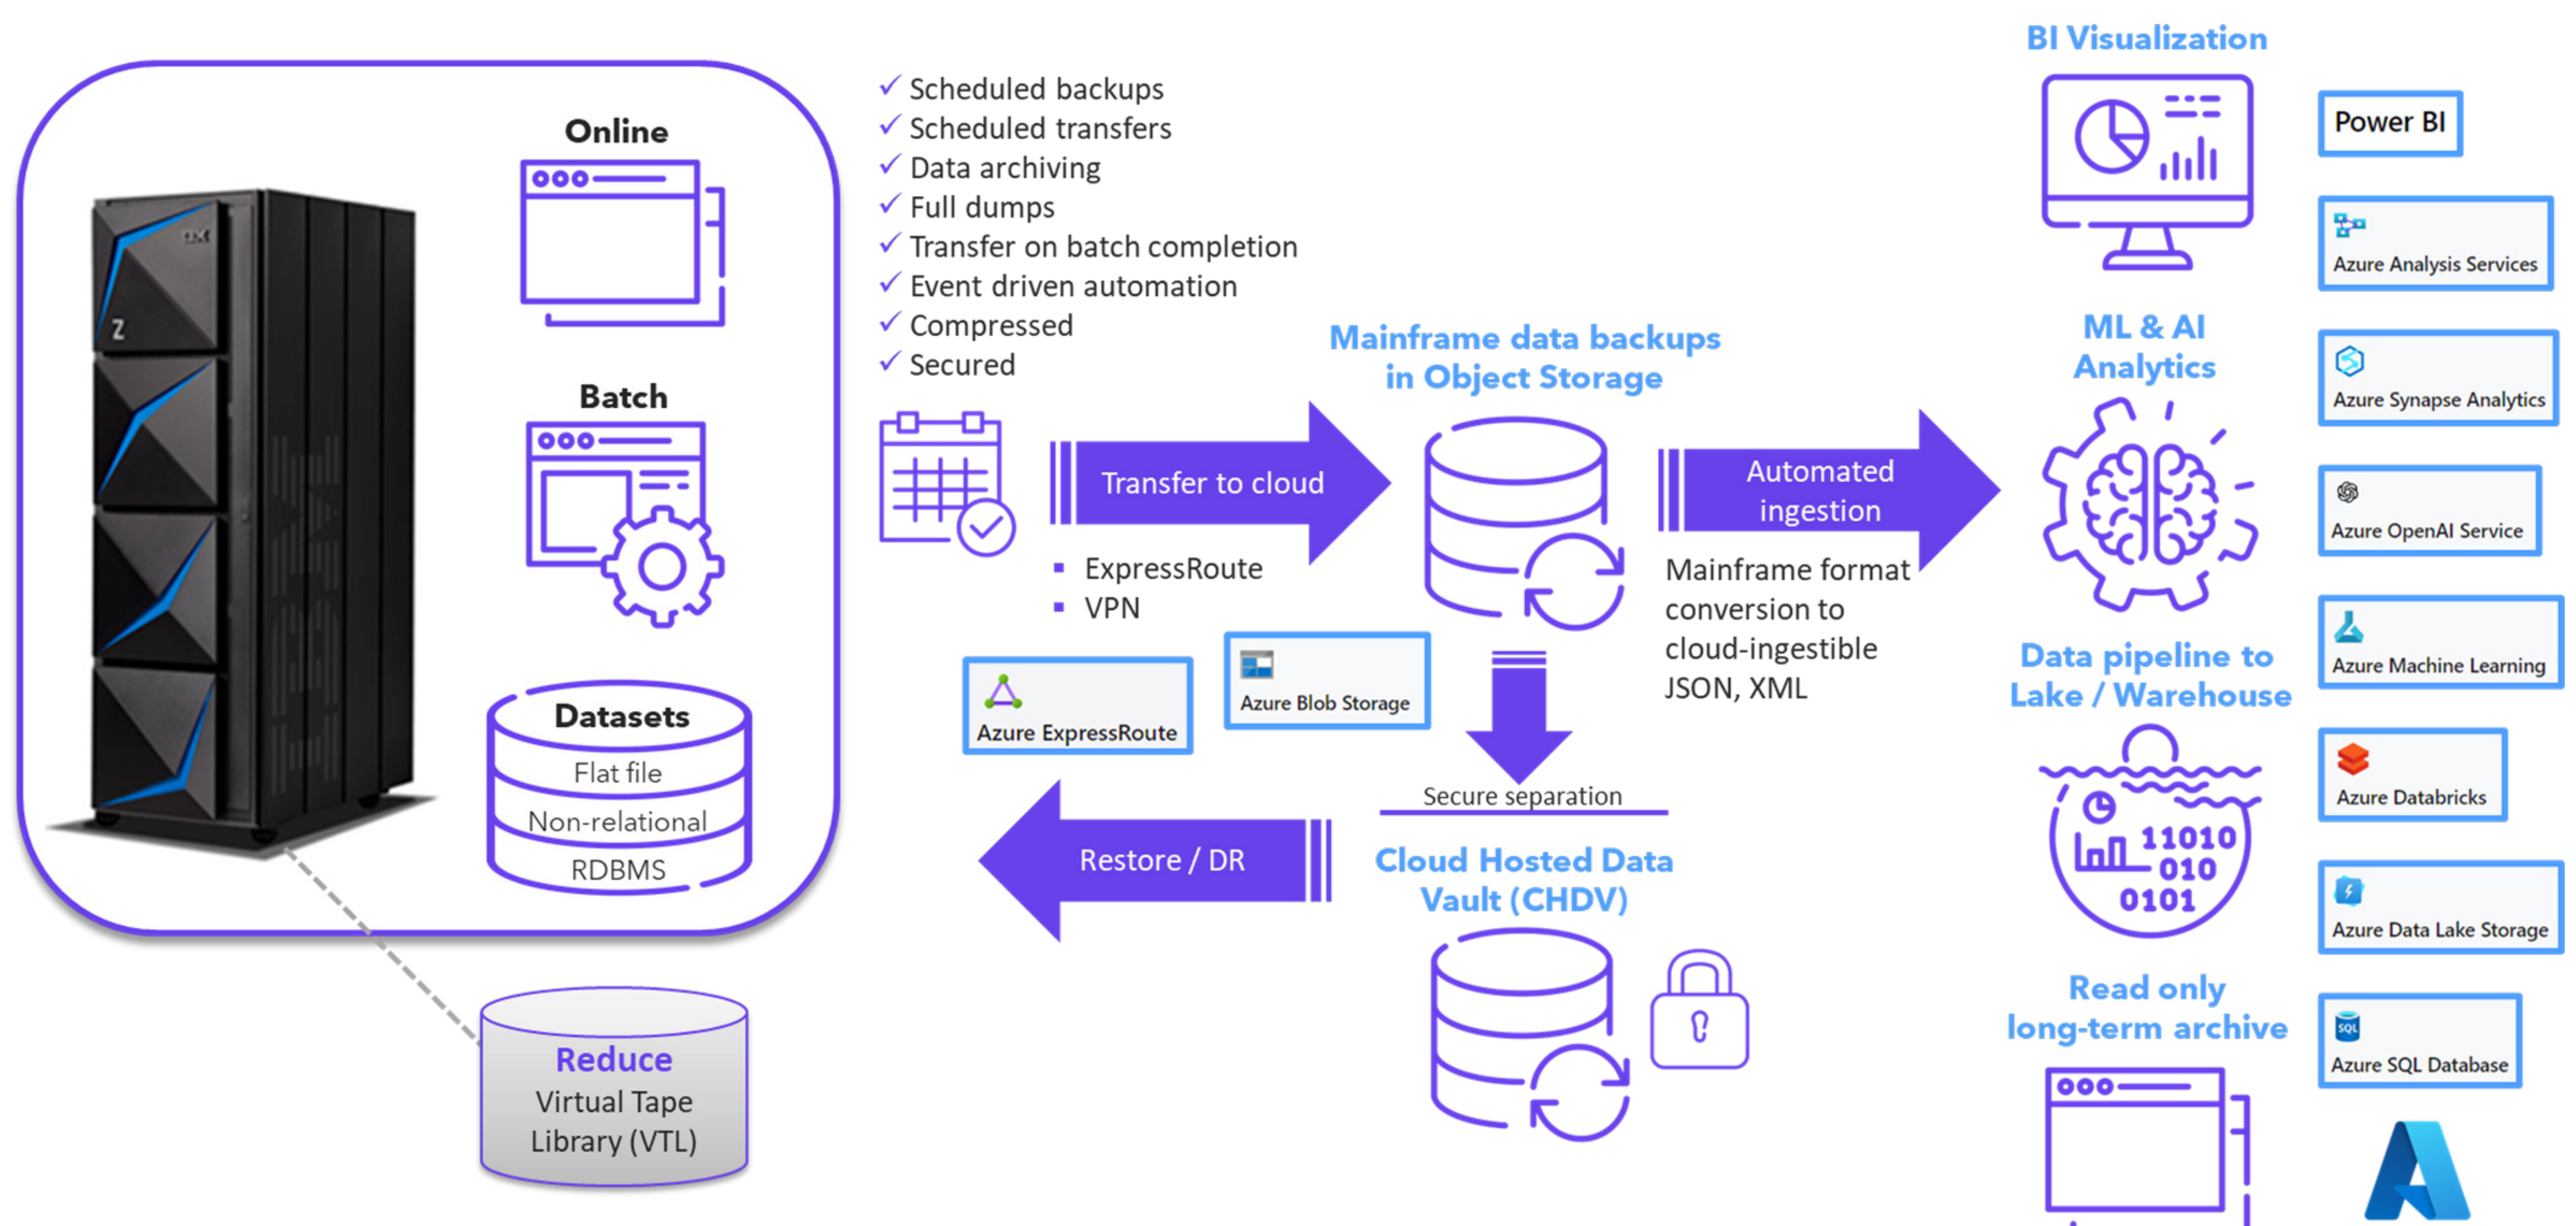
Online

Batch

Datasets
Flat file
Non-relational
RDBMS

Reduce
Virtual Tape
Library (VTL)

✓ Scheduled backups
✓ Scheduled transfers
✓ Data archiving
✓ Full dumps
✓ Transfer on batch completion
✓ Event driven automation
✓ Compressed
✓ Secured

Transfer to cloud

▪ ExpressRoute
▪ VPN

Azure ExpressRoute

Azure Blob Storage

Mainframe data backups in Object Storage

Automated ingestion

Mainframe format conversion to cloud-ingestible JSON, XML

Secure separation

Restore / DR

Cloud Hosted Data Vault (CHDV)

BI Visualization

ML & AI Analytics

Data pipeline to Lake / Warehouse

11010
010
0101

Read only long-term archive

Power BI

Azure Analysis Services

Azure Synapse Analytics

Azure OpenAI Service

Azure Machine Learning

Azure Databricks

Azure Data Lake Storage

SQL
Azure SQL Database